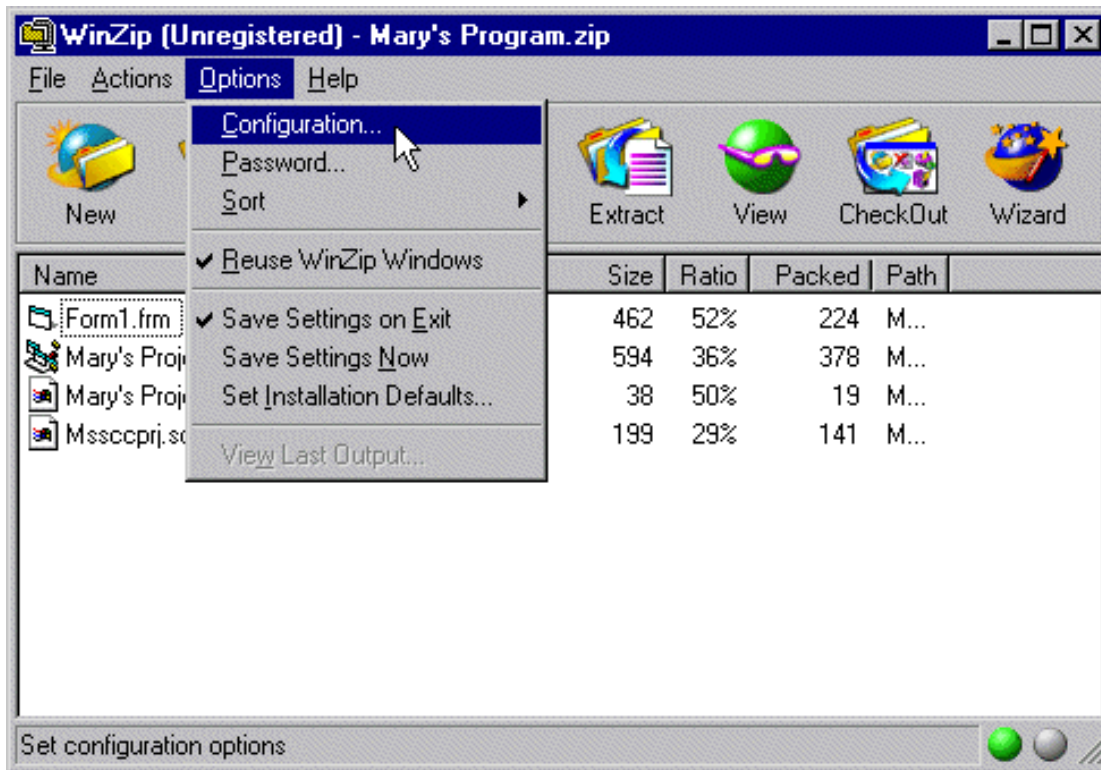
WinZip (Unregistered) - Mary's Program.zip

File Actions Options Help

New

Configuration...
Password...
Sort
✔ Reuse WinZip Windows
✔ Save Settings on Exit
Save Settings Now
Set Installation Defaults...
View Last Output...

Extract View CheckOut Wizard

| Name | Size | Ratio | Packed | Path |
|---|---|---|---|---|
| Form1.frm | 462 | 52% | 224 | M... |
| Mary's Proj | 594 | 36% | 378 | M... |
| Mary's Proj | 38 | 50% | 19 | M... |
| Mssccprj.sc | 199 | 29% | 141 | M... |

Set configuration options